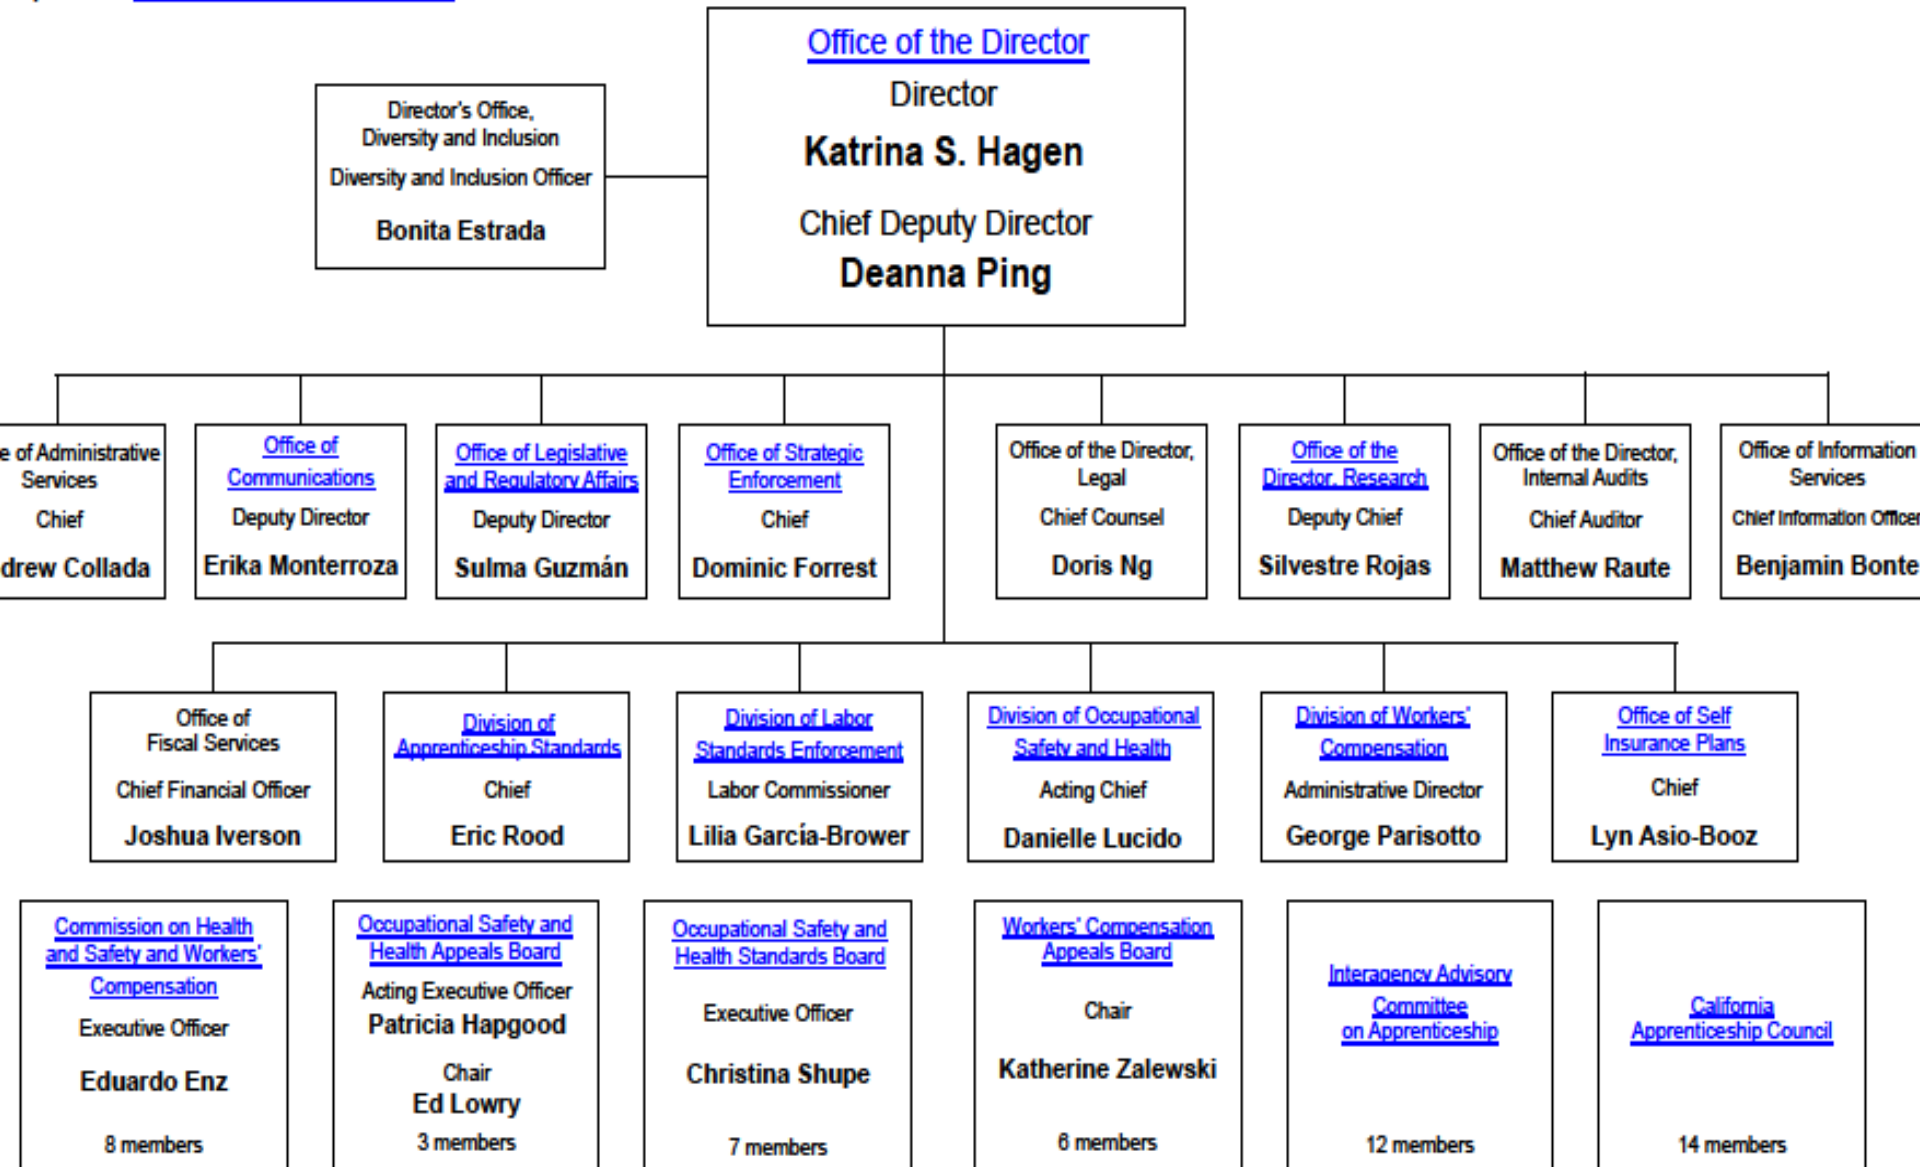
Office of the Director
Director
Katrina S. Hagen
Chief Deputy Director
Deanna Ping

Director's Office, Diversity and Inclusion
Diversity and Inclusion Officer
Bonita Estrada

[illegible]e of Administrative Services
Chief
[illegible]drew Collada

Office of Communications
Deputy Director
Erika Monterroza

Office of Legislative and Regulatory Affairs
Deputy Director
Sulma Guzmán

Office of Strategic Enforcement
Chief
Dominic Forrest

Office of the Director, Legal
Chief Counsel
Doris Ng

Office of the Director, Research
Deputy Chief
Silvestre Rojas

Office of the Director, Internal Audits
Chief Auditor
Matthew Raute

Office of Information Services
Chief Information Officer
Benjamin Bonte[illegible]

Office of Fiscal Services
Chief Financial Officer
Joshua Iverson

Division of Apprenticeship Standards
Chief
Eric Rood

Division of Labor Standards Enforcement
Labor Commissioner
Lilia García-Brower

Division of Occupational Safety and Health
Acting Chief
Danielle Lucido

Division of Workers' Compensation
Administrative Director
George Parisotto

Office of Self Insurance Plans
Chief
Lyn Asio-Booz

Commission on Health and Safety and Workers' Compensation
Executive Officer
Eduardo Enz
8 members

Occupational Safety and Health Appeals Board
Acting Executive Officer
Patricia Hapgood
Chair
Ed Lowry
3 members

Occupational Safety and Health Standards Board
Executive Officer
Christina Shupe
7 members

Workers' Compensation Appeals Board
Chair
Katherine Zalewski
6 members

Interagency Advisory Committee on Apprenticeship
12 members

California Apprenticeship Council
14 members